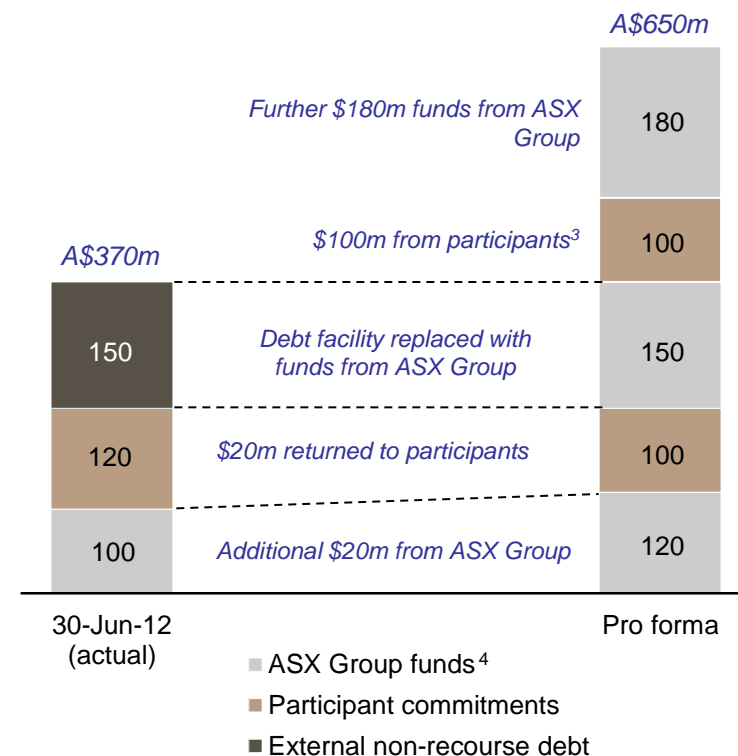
A$650m

Further $180m funds from ASX Group

180

$100m from participants$^3$

100

A$370m

150

Debt facility replaced with funds from ASX Group

150

120

$20m returned to participants

100

100

Additional $20m from ASX Group

120

30-Jun-12 (actual)

Pro forma

ASX Group funds $^4$

Participant commitments

External non-recourse debt